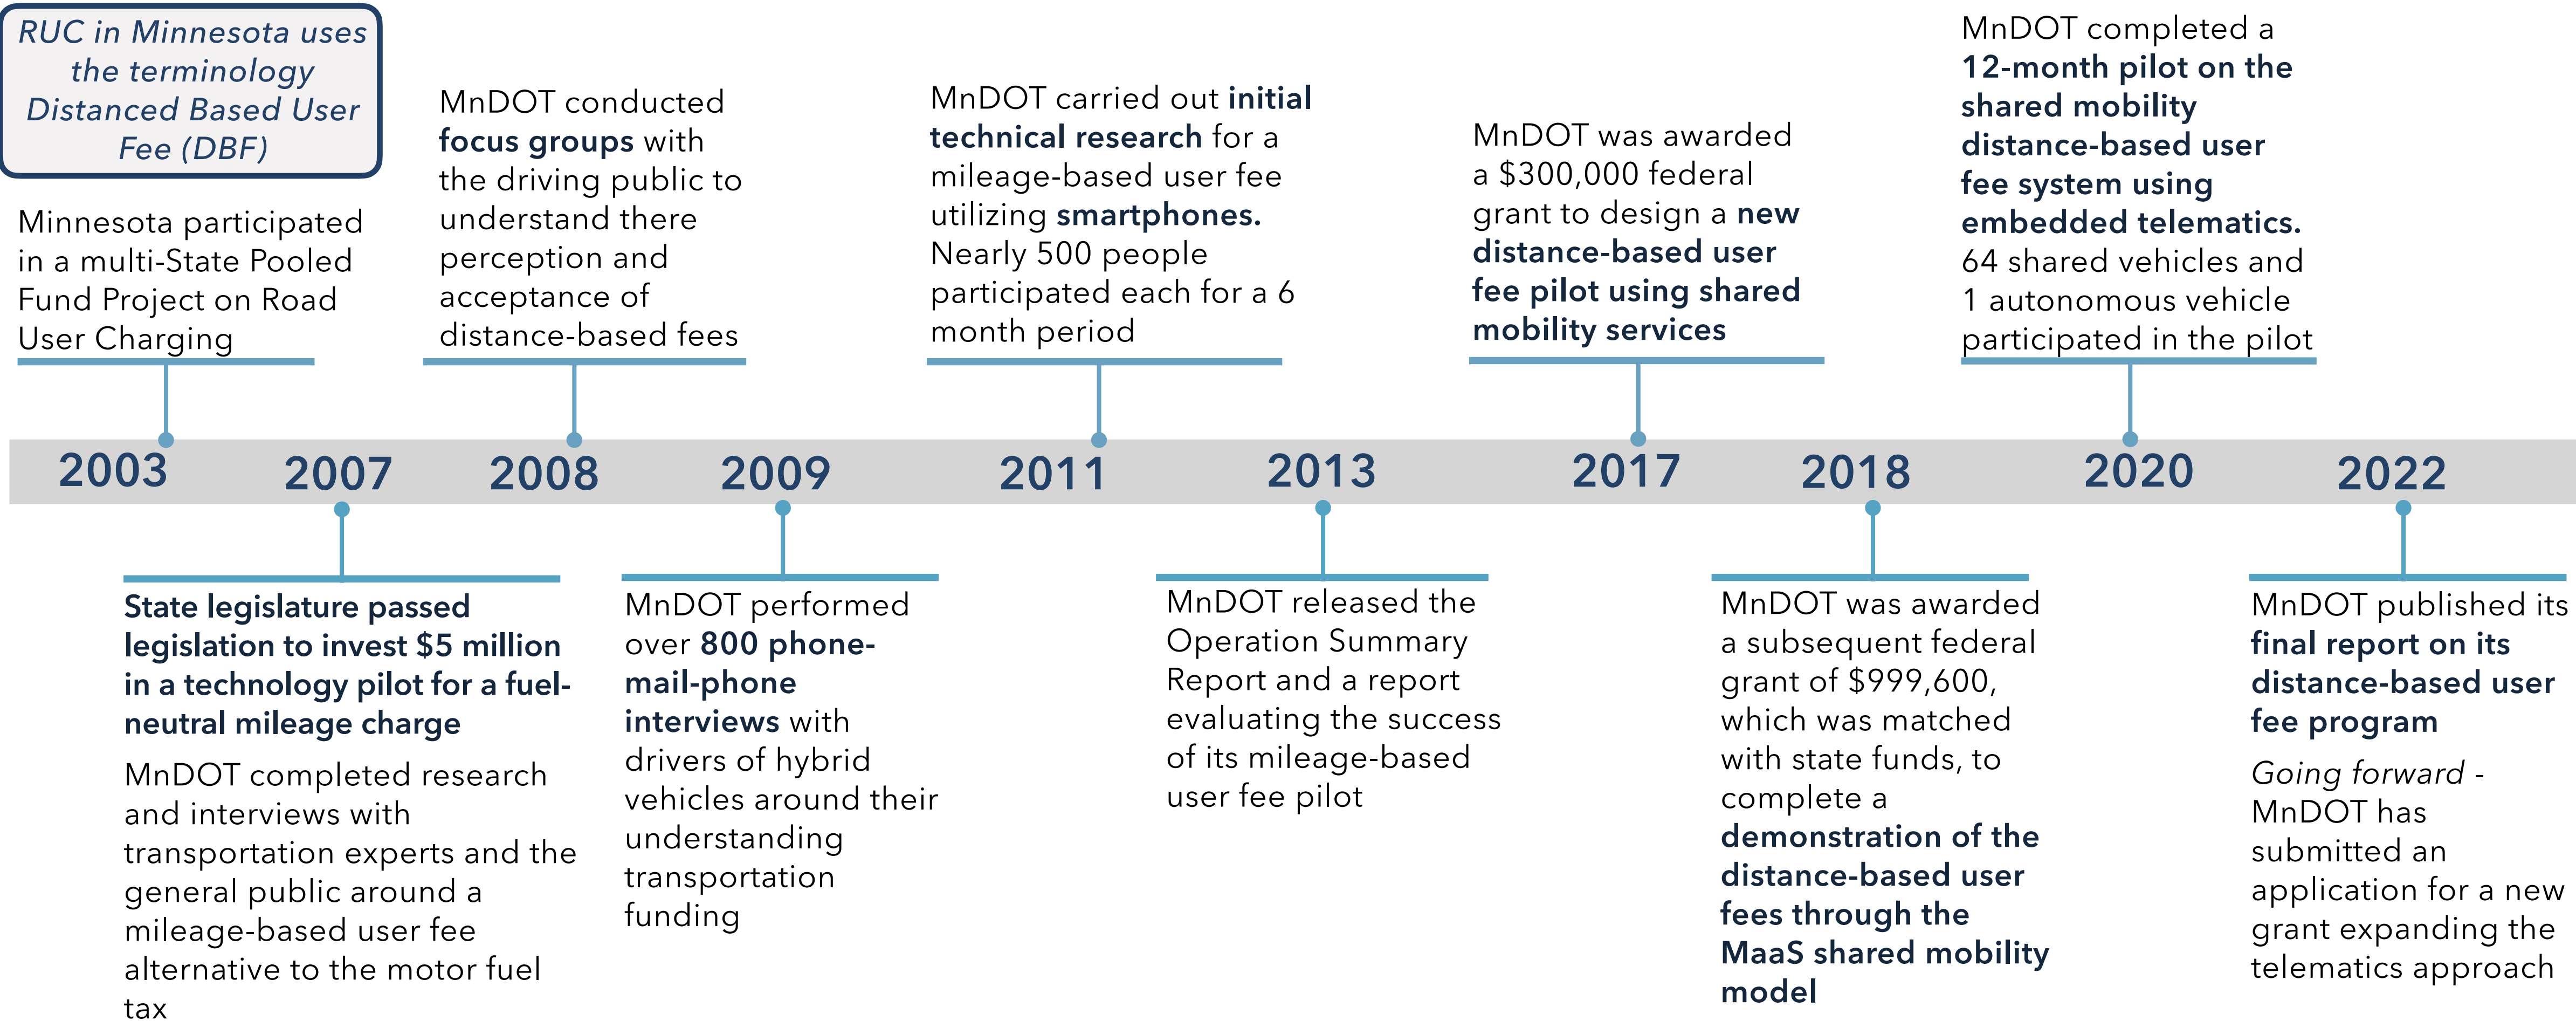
RUC in Minnesota uses the terminology Distanced Based User Fee (DBF)

Minnesota participated in a multi-State Pooled Fund Project on Road User Charging

MnDOT conducted focus groups with the driving public to understand there perception and acceptance of distance-based fees

MnDOT carried out initial technical research for a mileage-based user fee utilizing smartphones. Nearly 500 people participated each for a 6 month period

MnDOT was awarded a \$300,000 federal grant to design a new distance-based user fee pilot using shared mobility services

MnDOT completed a 12-month pilot on the shared mobility distance-based user fee system using embedded telematics. 64 shared vehicles and 1 autonomous vehicle participated in the pilot

2003 2007 2008 2009 2011 2013 2017 2018 2020 2022

State legislature passed legislation to invest \$5 million in a technology pilot for a fuel-neutral mileage charge

MnDOT completed research and interviews with transportation experts and the general public around a mileage-based user fee alternative to the motor fuel tax

MnDOT performed over 800 phone-mail-phone interviews with drivers of hybrid vehicles around their understanding transportation funding

MnDOT released the Operation Summary Report and a report evaluating the success of its mileage-based user fee pilot

MnDOT was awarded a subsequent federal grant of \$999,600, which was matched with state funds, to complete a demonstration of the distance-based user fees through the MaaS shared mobility model

MnDOT published its final report on its distance-based user fee program

Going forward - MnDOT has submitted an application for a new grant expanding the telematics approach